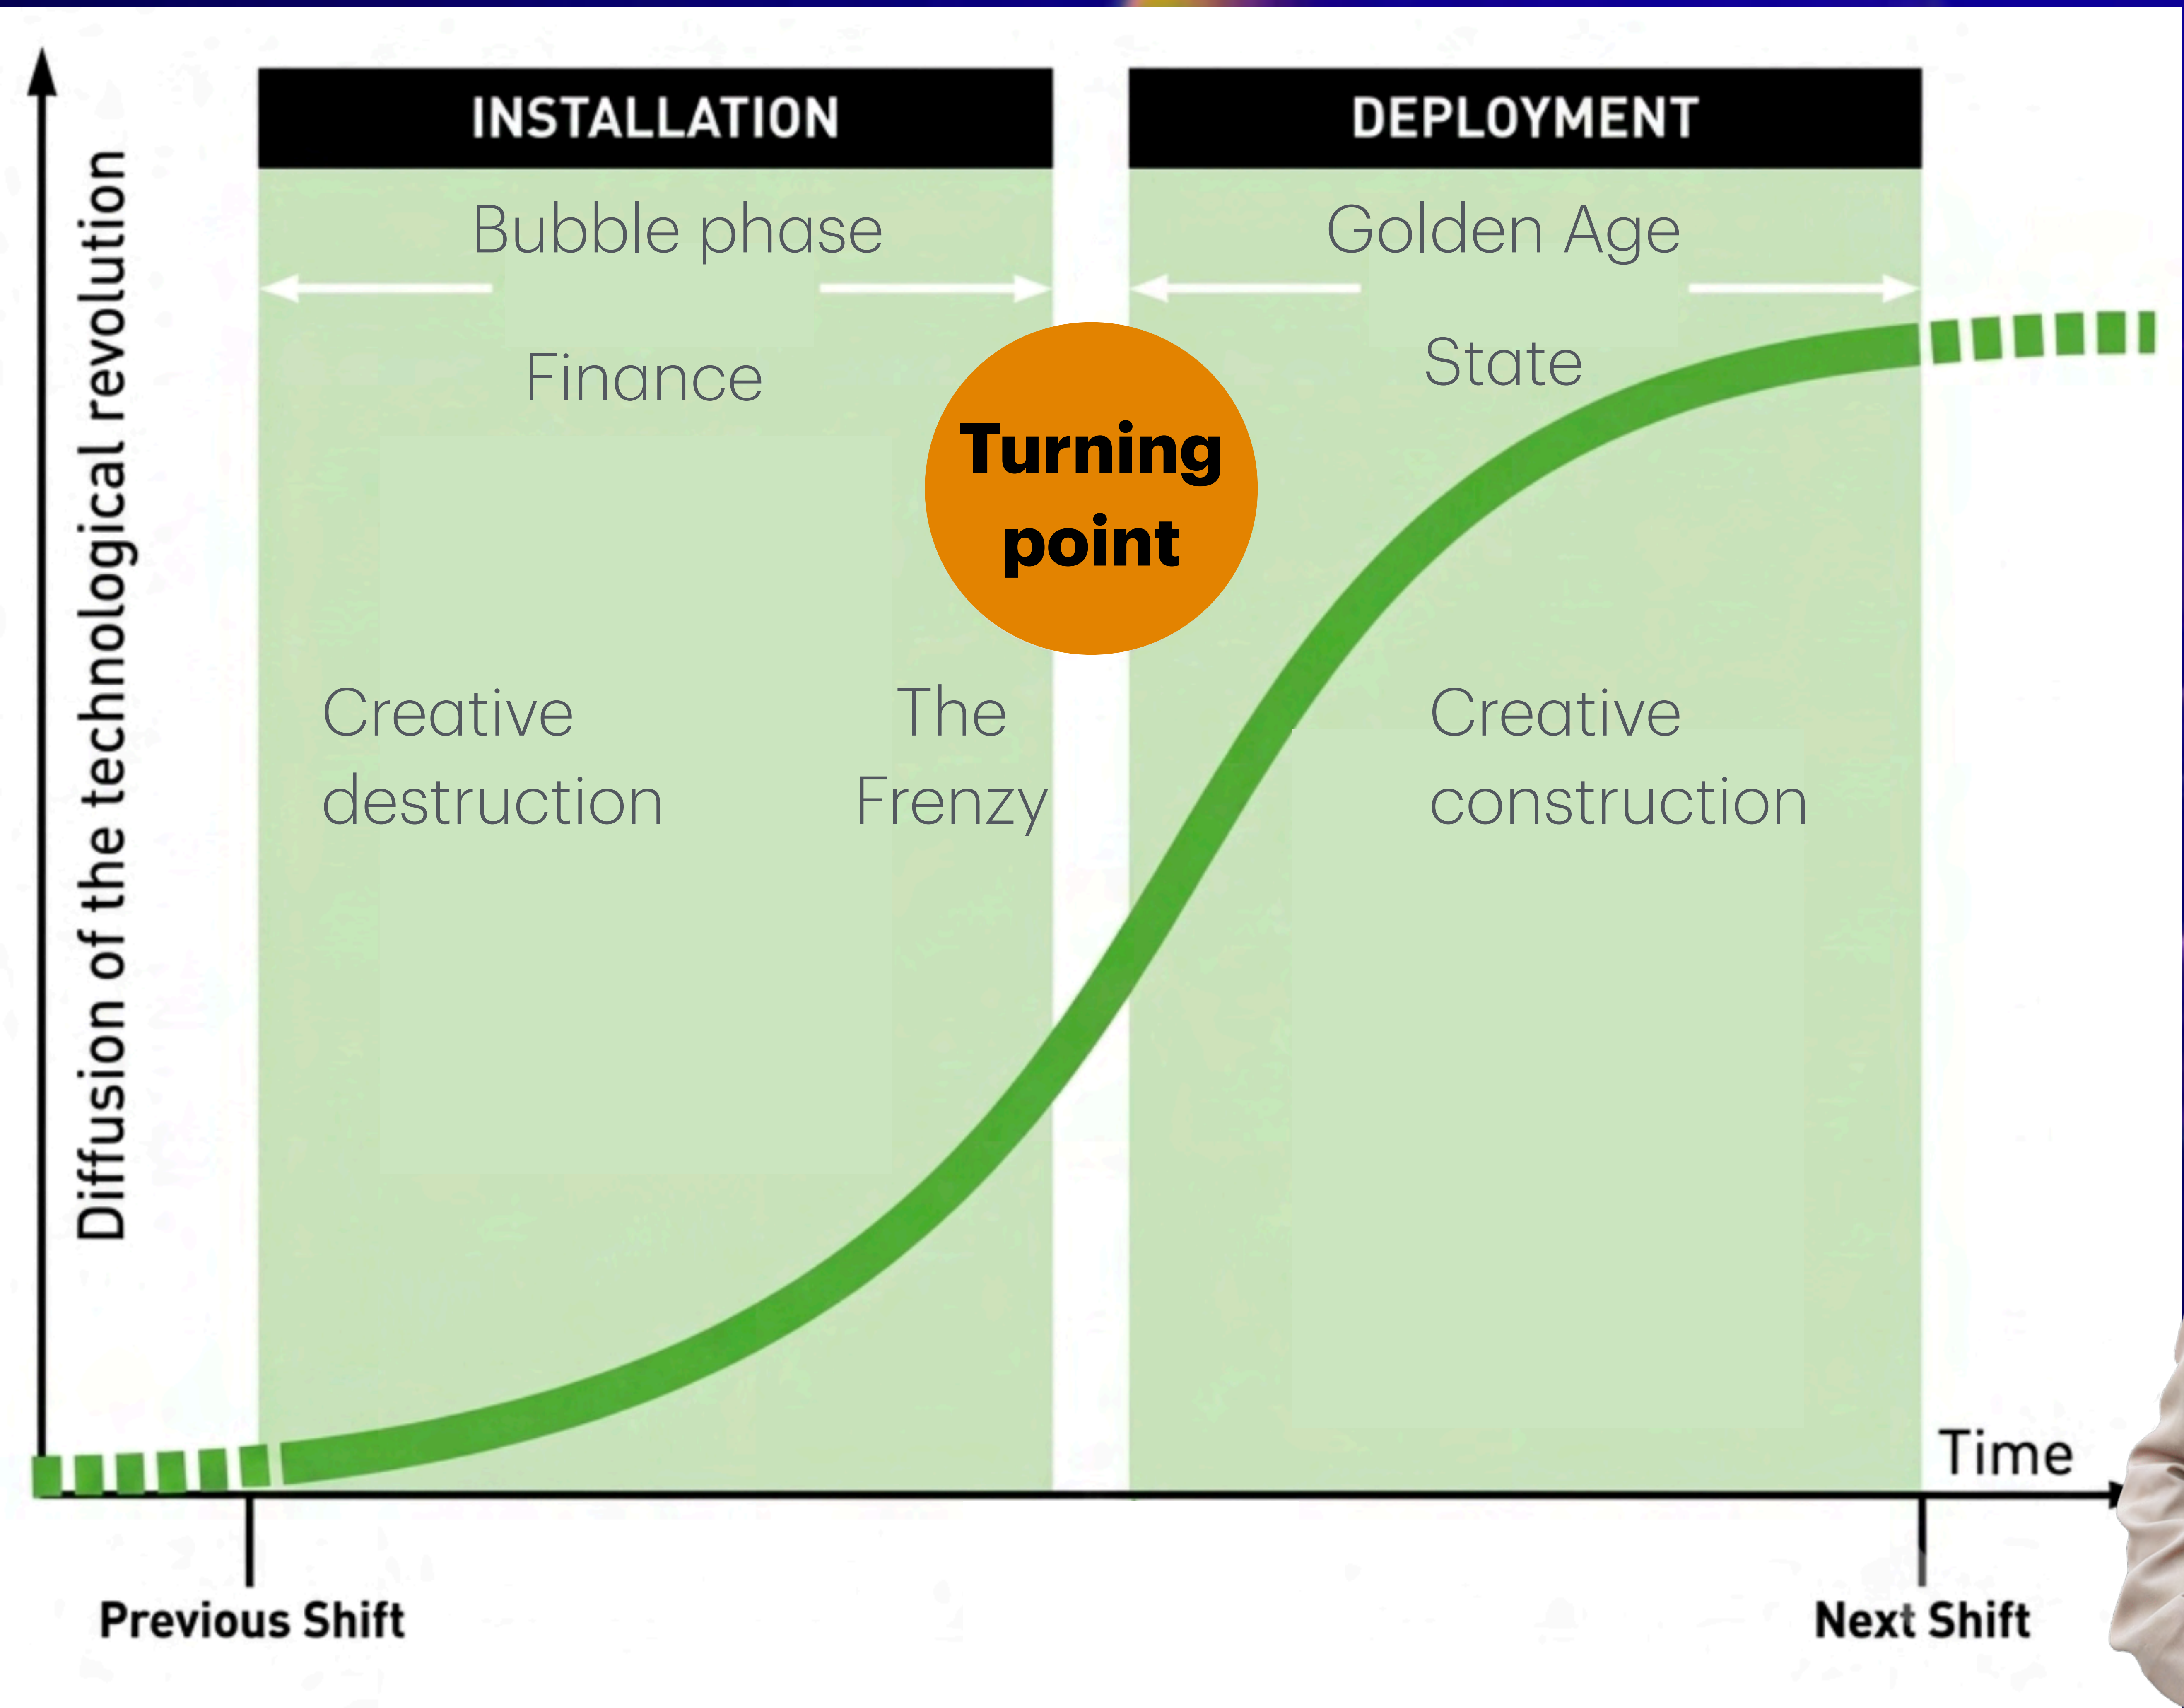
Diffusion of the technological revolution

INSTALLATION

Bubble phase

Finance

Creative destruction

The Frenzy

Turning point

DEPLOYMENT

Golden Age

State

Creative construction

Time

Previous Shift

Next Shift